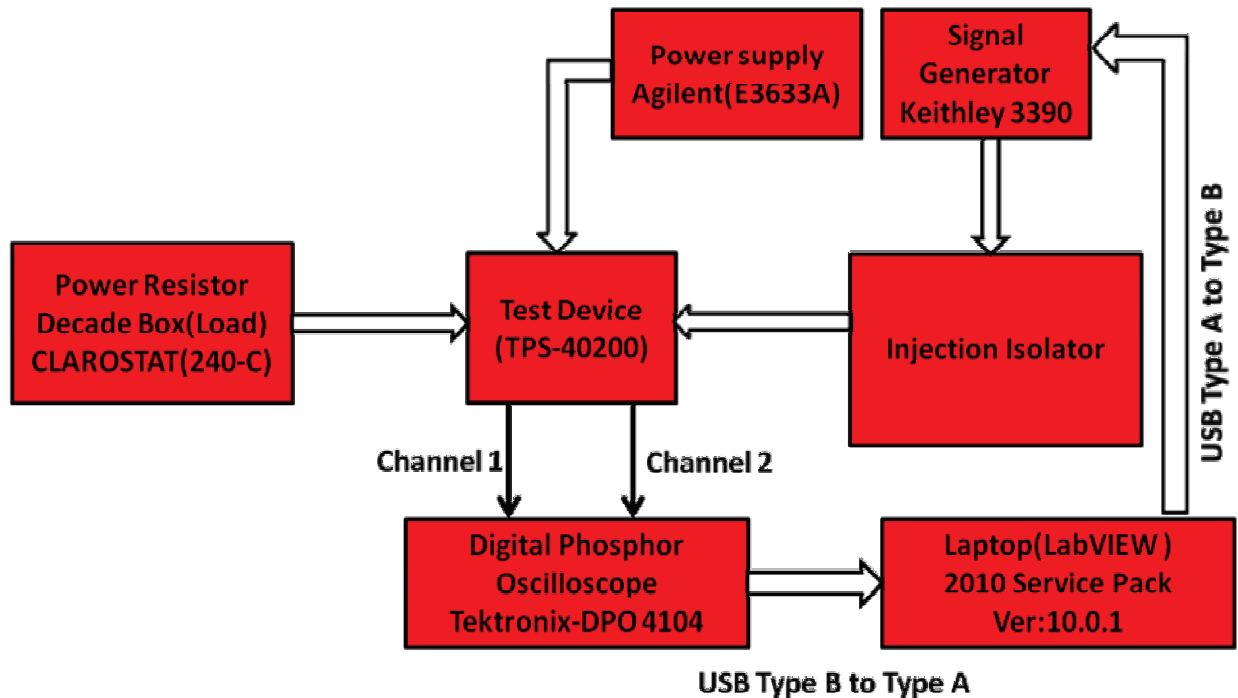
Power supply
Agilent(E3633A)

Signal
Generator
Keithley 3390

Power Resistor
Decade Box(Load)
CLAROSTAT(240-C)

Test Device
(TPS-40200)

Injection Isolator

USB Type A to Type B

Channel 1

Channel 2

Digital Phosphor
Oscilloscope
Tektronix-DPO 4104

Laptop(LabVIEW )
2010 Service Pack
Ver:10.0.1

USB Type B to Type A